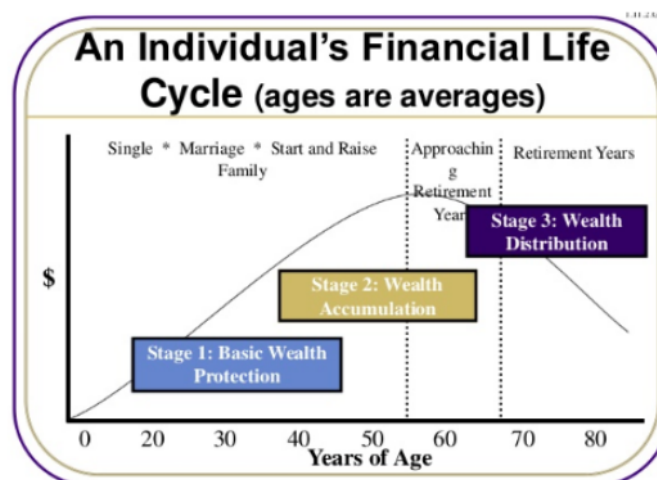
An Individual's Financial Life Cycle (ages are averages)

Single * Marriage * Start and Raise Family

Approachin g Retirement Year

Retirement Years

Stage 3: Wealth Distribution

$

Stage 2: Wealth Accumulation

Stage 1: Basic Wealth Protection

0 20 30 40 50 60 70 80

Years of Age